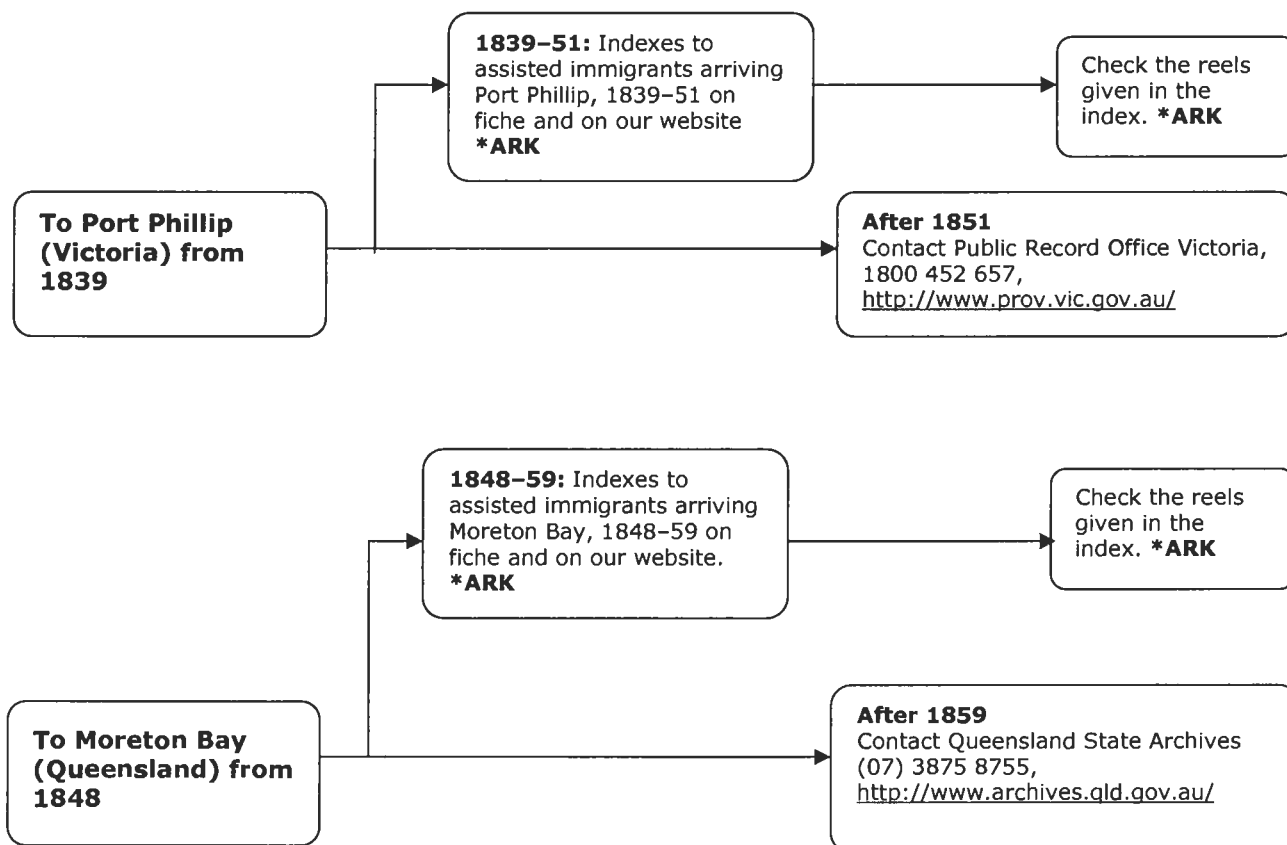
To Port Phillip (Victoria) from 1839

1839–51: Indexes to assisted immigrants arriving Port Phillip, 1839–51 on fiche and on our website *ARK

Check the reels given in the index. *ARK

After 1851
Contact Public Record Office Victoria, 1800 452 657, http://www.prov.vic.gov.au/

To Moreton Bay (Queensland) from 1848

1848–59: Indexes to assisted immigrants arriving Moreton Bay, 1848–59 on fiche and on our website. *ARK

Check the reels given in the index. *ARK

After 1859
Contact Queensland State Archives (07) 3875 8755, http://www.archives.qld.gov.au/